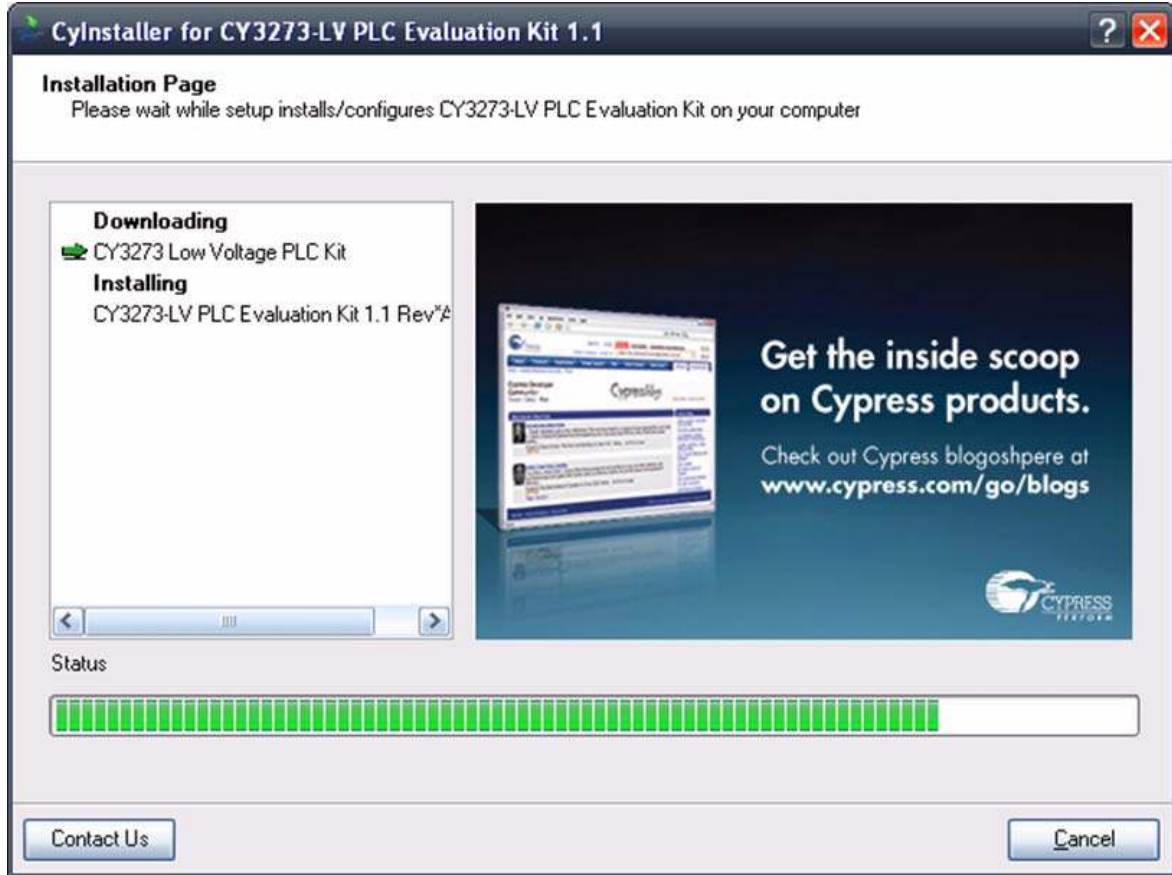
CyInstaller for CY3273-LV PLC Evaluation Kit 1.1

Installation Page
Please wait while setup installs/configures CY3273-LV PLC Evaluation Kit on your computer

Downloading
CY3273 Low Voltage PLC Kit
Installing
CY3273-LV PLC Evaluation Kit 1.1 Rev*A

Get the inside scoop on Cypress products.

Check out Cypress blogoshpere at www.cypress.com/go/blogs

CYPRESS
PERFORM

Status

Contact Us

Cancel